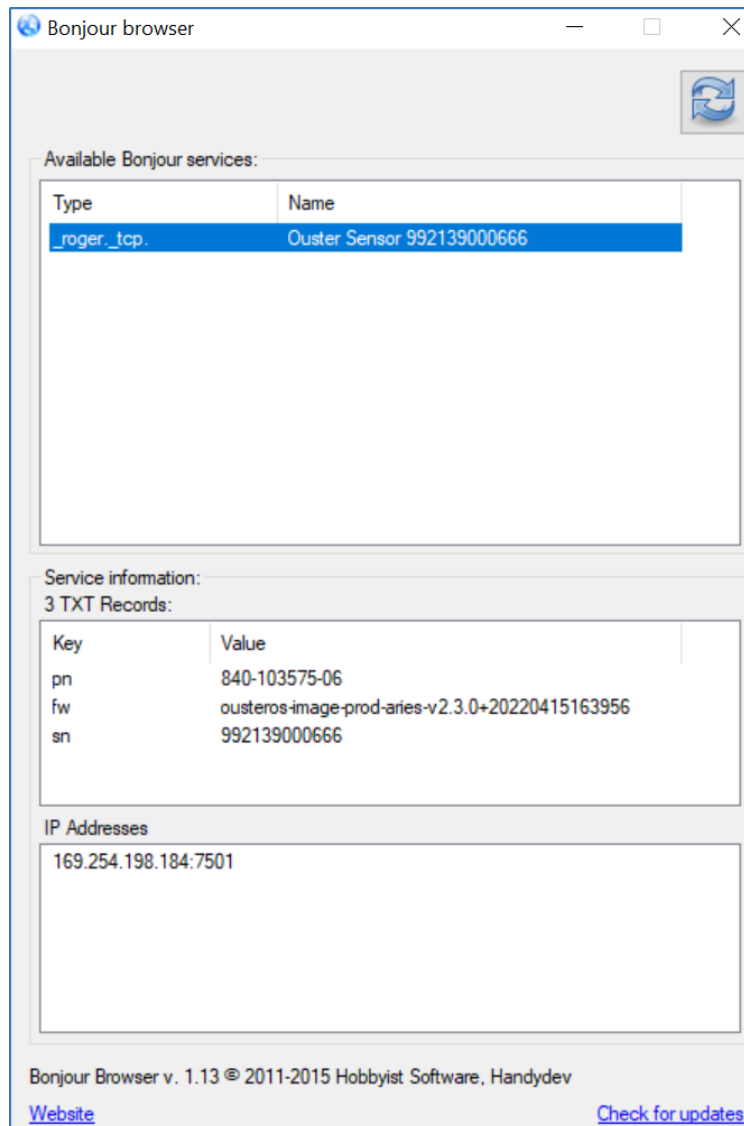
Bonjour browser

Available Bonjour services:

| Type | Name |
|---|---|
| _roger._tcp. | Ouster Sensor 992139000666 |

Service information:
3 TXT Records:

| Key | Value |
|---|---|
| pn | 840-103575-06 |
| fw | ousteros-image-prod-aries-v2.3.0+20220415163956 |
| sn | 992139000666 |

IP Addresses
169.254.198.184:7501

Bonjour Browser v. 1.13 © 2011-2015 Hobbyist Software, Handydev

Website

Check for updates